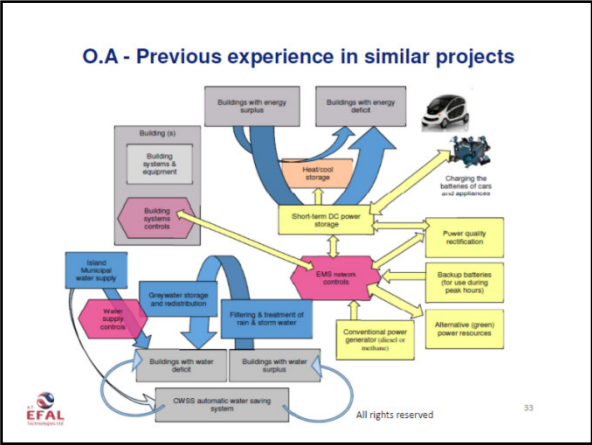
O.A - Previous experience in similar projects

Buildings with energy surplus

Buildings with energy deficit

Building (s)

Building systems & equipment

Building systems controls

Heat/cool storage

Charging the batteries of cars and appliances

Short-term DC power storage

Power quality rectification

EMS network controls

Backup batteries (for use during peak hours)

Island Municipal water supply

Water supply controls

Greywater storage and redistribution

Filtering & treatment of rain & storm water

Conventional power generator (diesel or methane)

Alternative (green) power resources

Buildings with water deficit

Buildings with water surplus

CWSS automatic water saving system

EFAL Technologies Ltd

All rights reserved

33